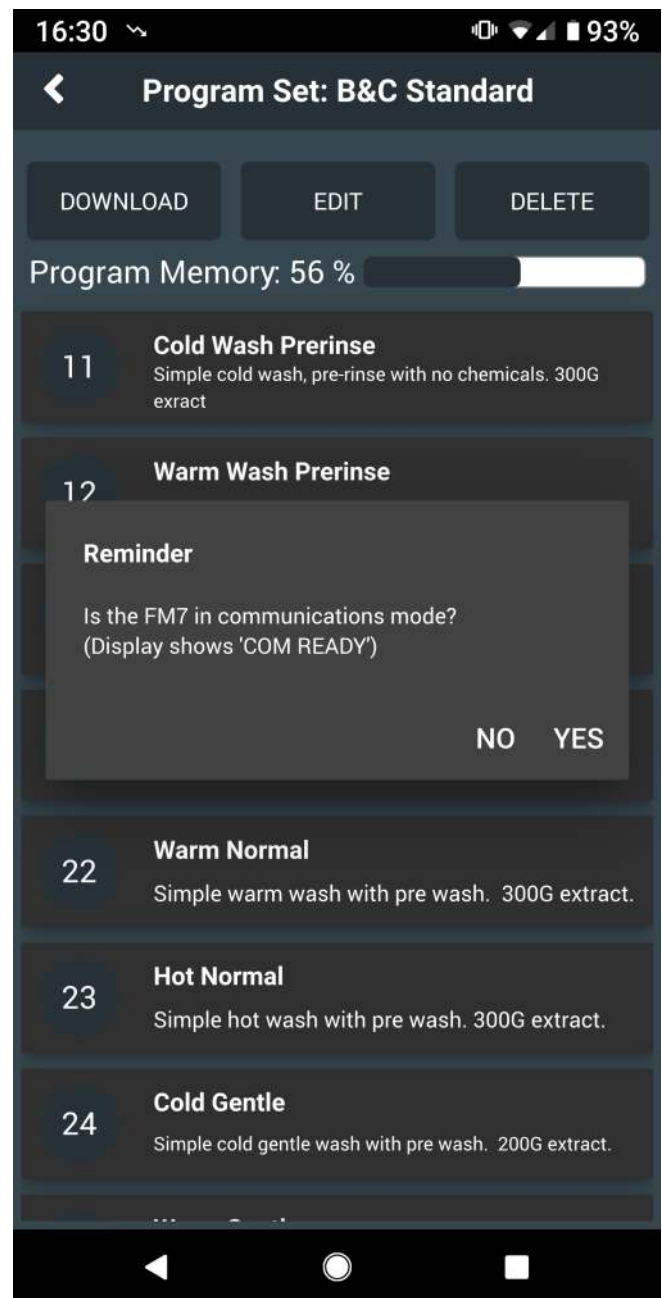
16:30 93%

Program Set: B&C Standard

DOWNLOAD EDIT DELETE

Program Memory: 56 %

11 Cold Wash Prerinse
Simple cold wash, pre-rinse with no chemicals. 300G exract

12 Warm Wash Prerinse

Reminder

Is the FM7 in communications mode?
(Display shows 'COM READY')

NO YES

22 Warm Normal
Simple warm wash with pre wash. 300G extract.

23 Hot Normal
Simple hot wash with pre wash. 300G extract.

24 Cold Gentle
Simple cold gentle wash with pre wash. 200G extract.

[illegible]